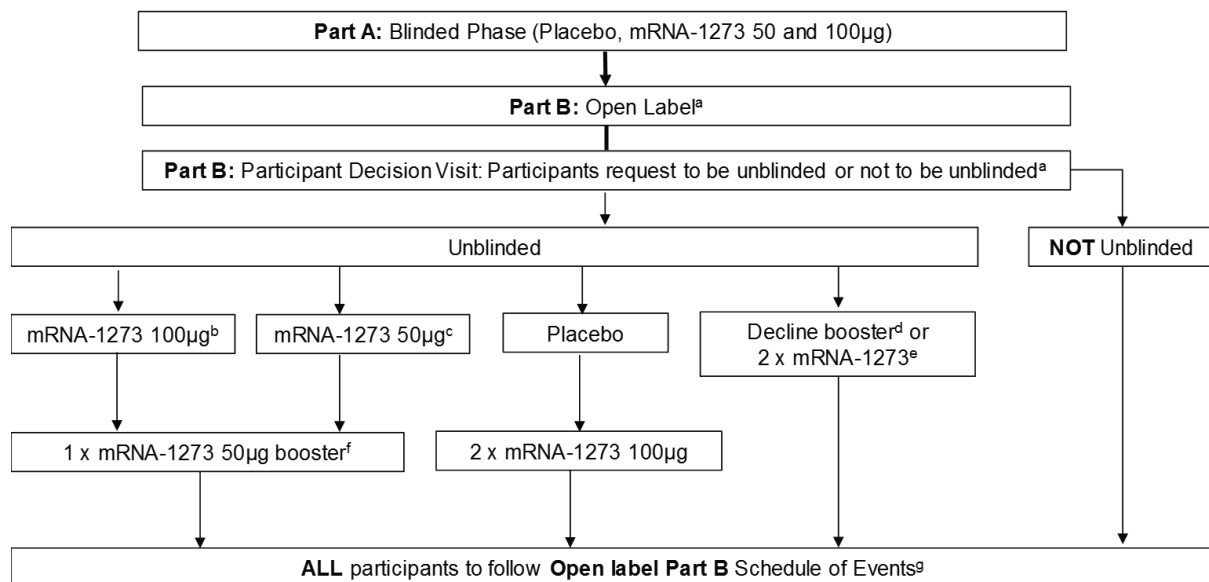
**Part A:** Blinded Phase (Placebo, mRNA-1273 50 and 100µg)

**Part B:** Open Label$^{a}$

**Part B:** Participant Decision Visit: Participants request to be unblinded or not to be unblinded$^{a}$

Unblinded

**NOT** Unblinded

mRNA-1273 100µg$^{b}$

mRNA-1273 50µg$^{c}$

Placebo

Decline booster$^{d}$ or 2 x mRNA-1273$^{e}$

1 x mRNA-1273 50µg booster$^{f}$

2 x mRNA-1273 100µg

**ALL** participants to follow **Open label Part B** Schedule of Events$^{g}$